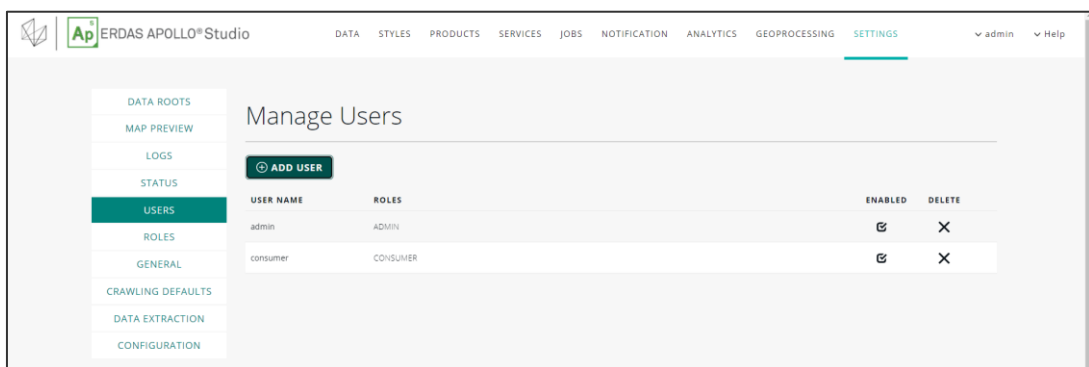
Ap ERDAS APOLLO® Studio

DATA STYLES PRODUCTS SERVICES JOBS NOTIFICATION ANALYTICS GEOPROCESSING SETTINGS

admin Help

DATA ROOTS
MAP PREVIEW
LOGS
STATUS
USERS
ROLES
GENERAL
CRAWLING DEFAULTS
DATA EXTRACTION
CONFIGURATION

Manage Users

ADD USER

| USER NAME | ROLES | ENABLED | DELETE |
|---|---|---|---|
| admin | ADMIN | | |
| consumer | CONSUMER | | |